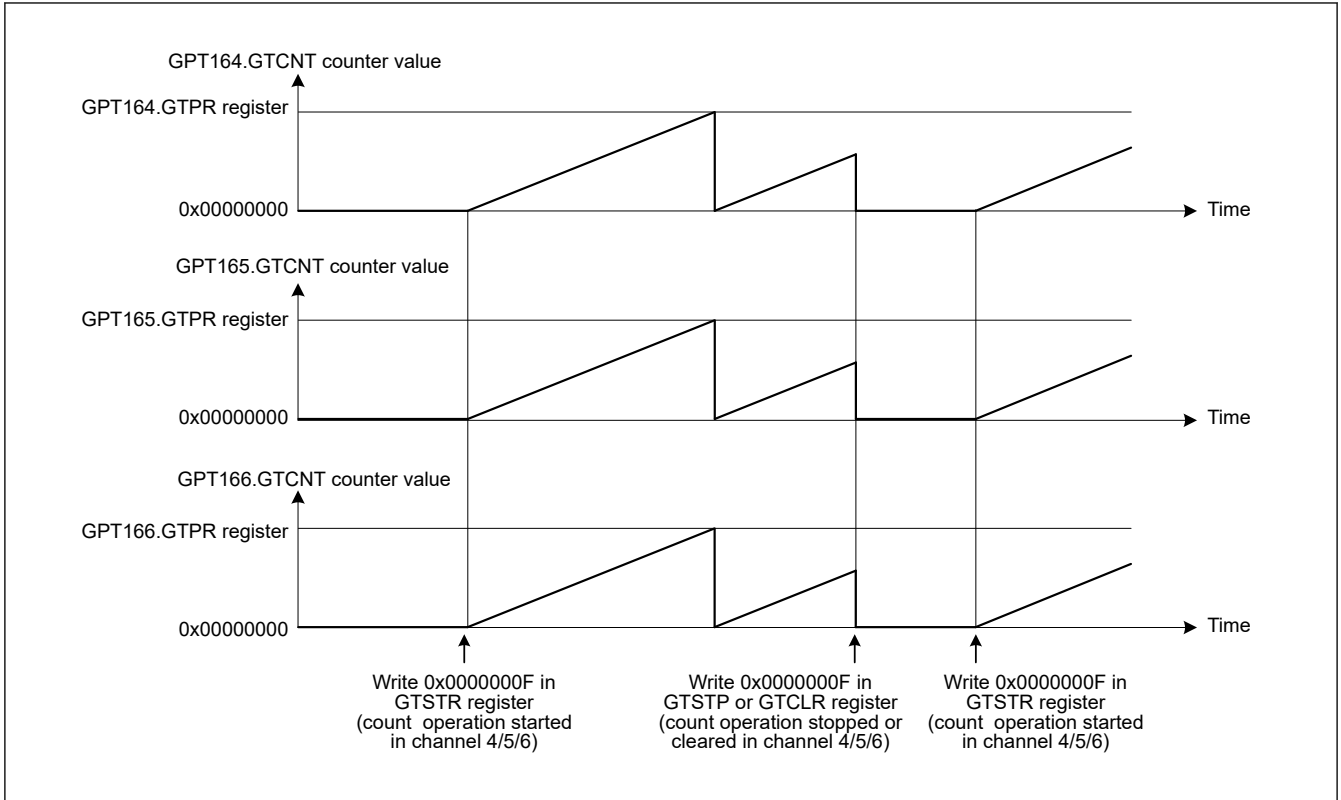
GPT164.GTCNT counter value

GPT164.GTPR register

0x00000000

Time

GPT165.GTCNT counter value

GPT165.GTPR register

0x00000000

Time

GPT166.GTCNT counter value

GPT166.GTPR register

0x00000000

Time

Write 0x0000000F in GTSTR register (count operation started in channel 4/5/6)

Write 0x0000000F in GTSTP or GTCLR register (count operation stopped or cleared in channel 4/5/6)

Write 0x0000000F in GTSTR register (count operation started in channel 4/5/6)